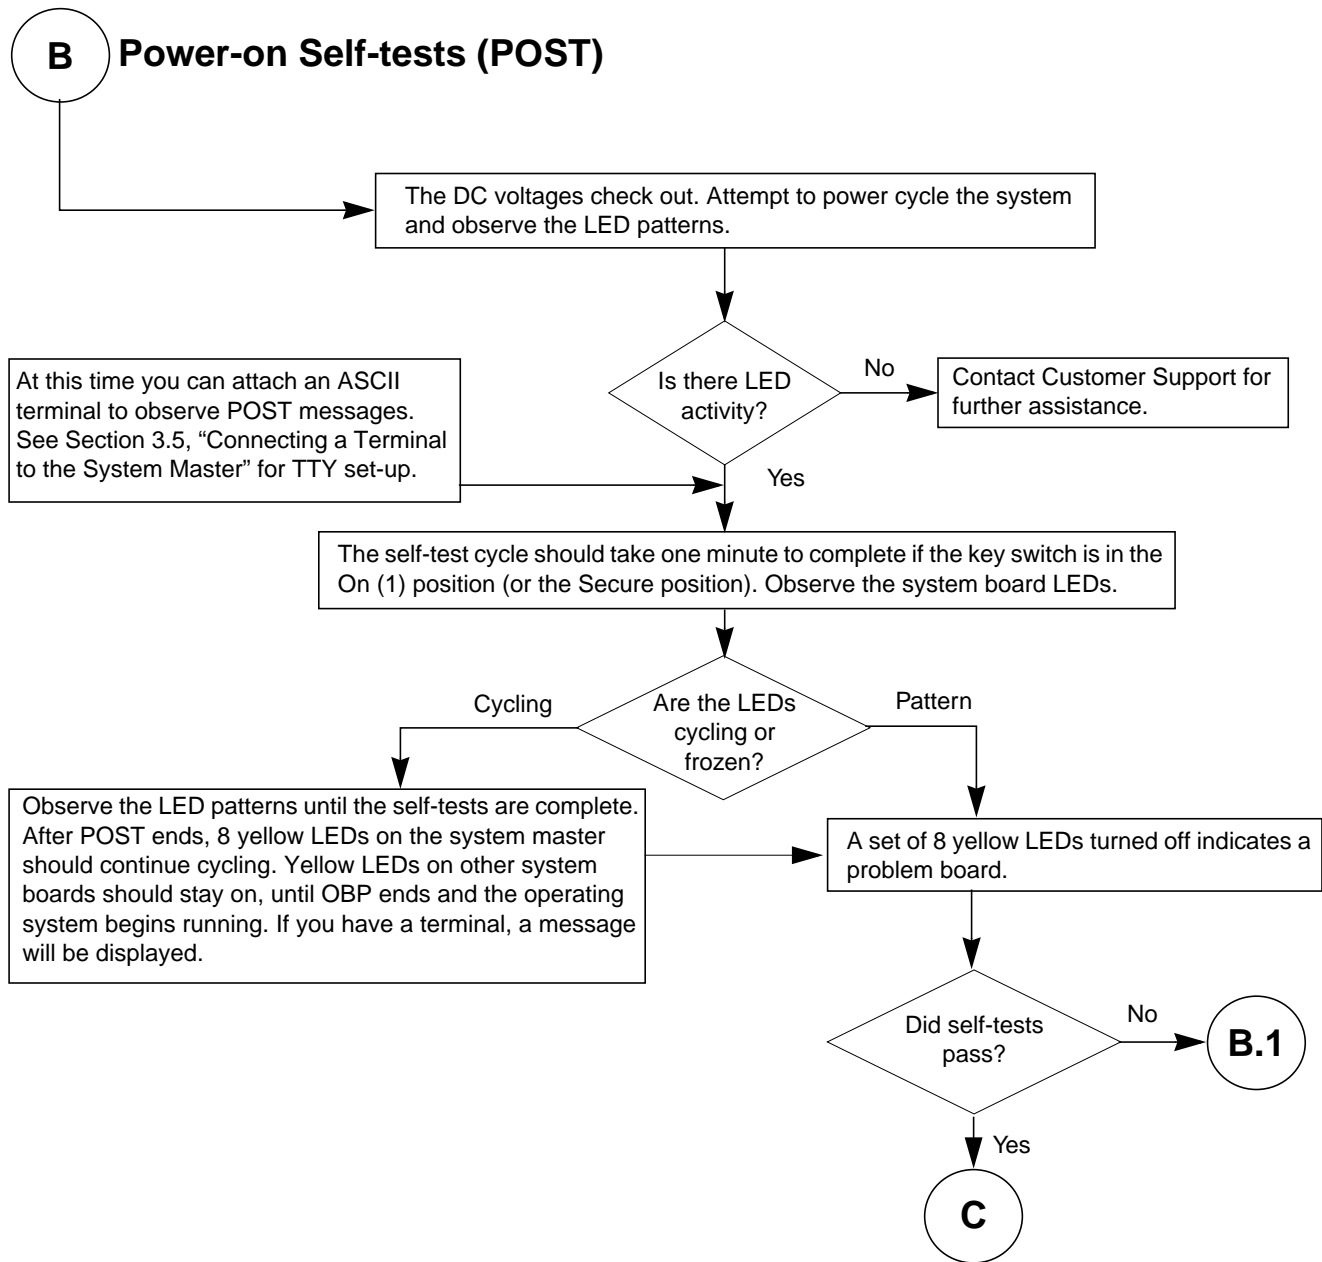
B

Power-on Self-tests (POST)

The DC voltages check out. Attempt to power cycle the system and observe the LED patterns.

Is there LED activity?

No

Contact Customer Support for further assistance.

At this time you can attach an ASCII terminal to observe POST messages. See Section 3.5, "Connecting a Terminal to the System Master" for TTY set-up.

Yes

The self-test cycle should take one minute to complete if the key switch is in the On (1) position (or the Secure position). Observe the system board LEDs.

Cycling

Are the LEDs cycling or frozen?

Pattern

Observe the LED patterns until the self-tests are complete. After POST ends, 8 yellow LEDs on the system master should continue cycling. Yellow LEDs on other system boards should stay on, until OBP ends and the operating system begins running. If you have a terminal, a message will be displayed.

A set of 8 yellow LEDs turned off indicates a problem board.

Did self-tests pass?

No

B.1

Yes

C